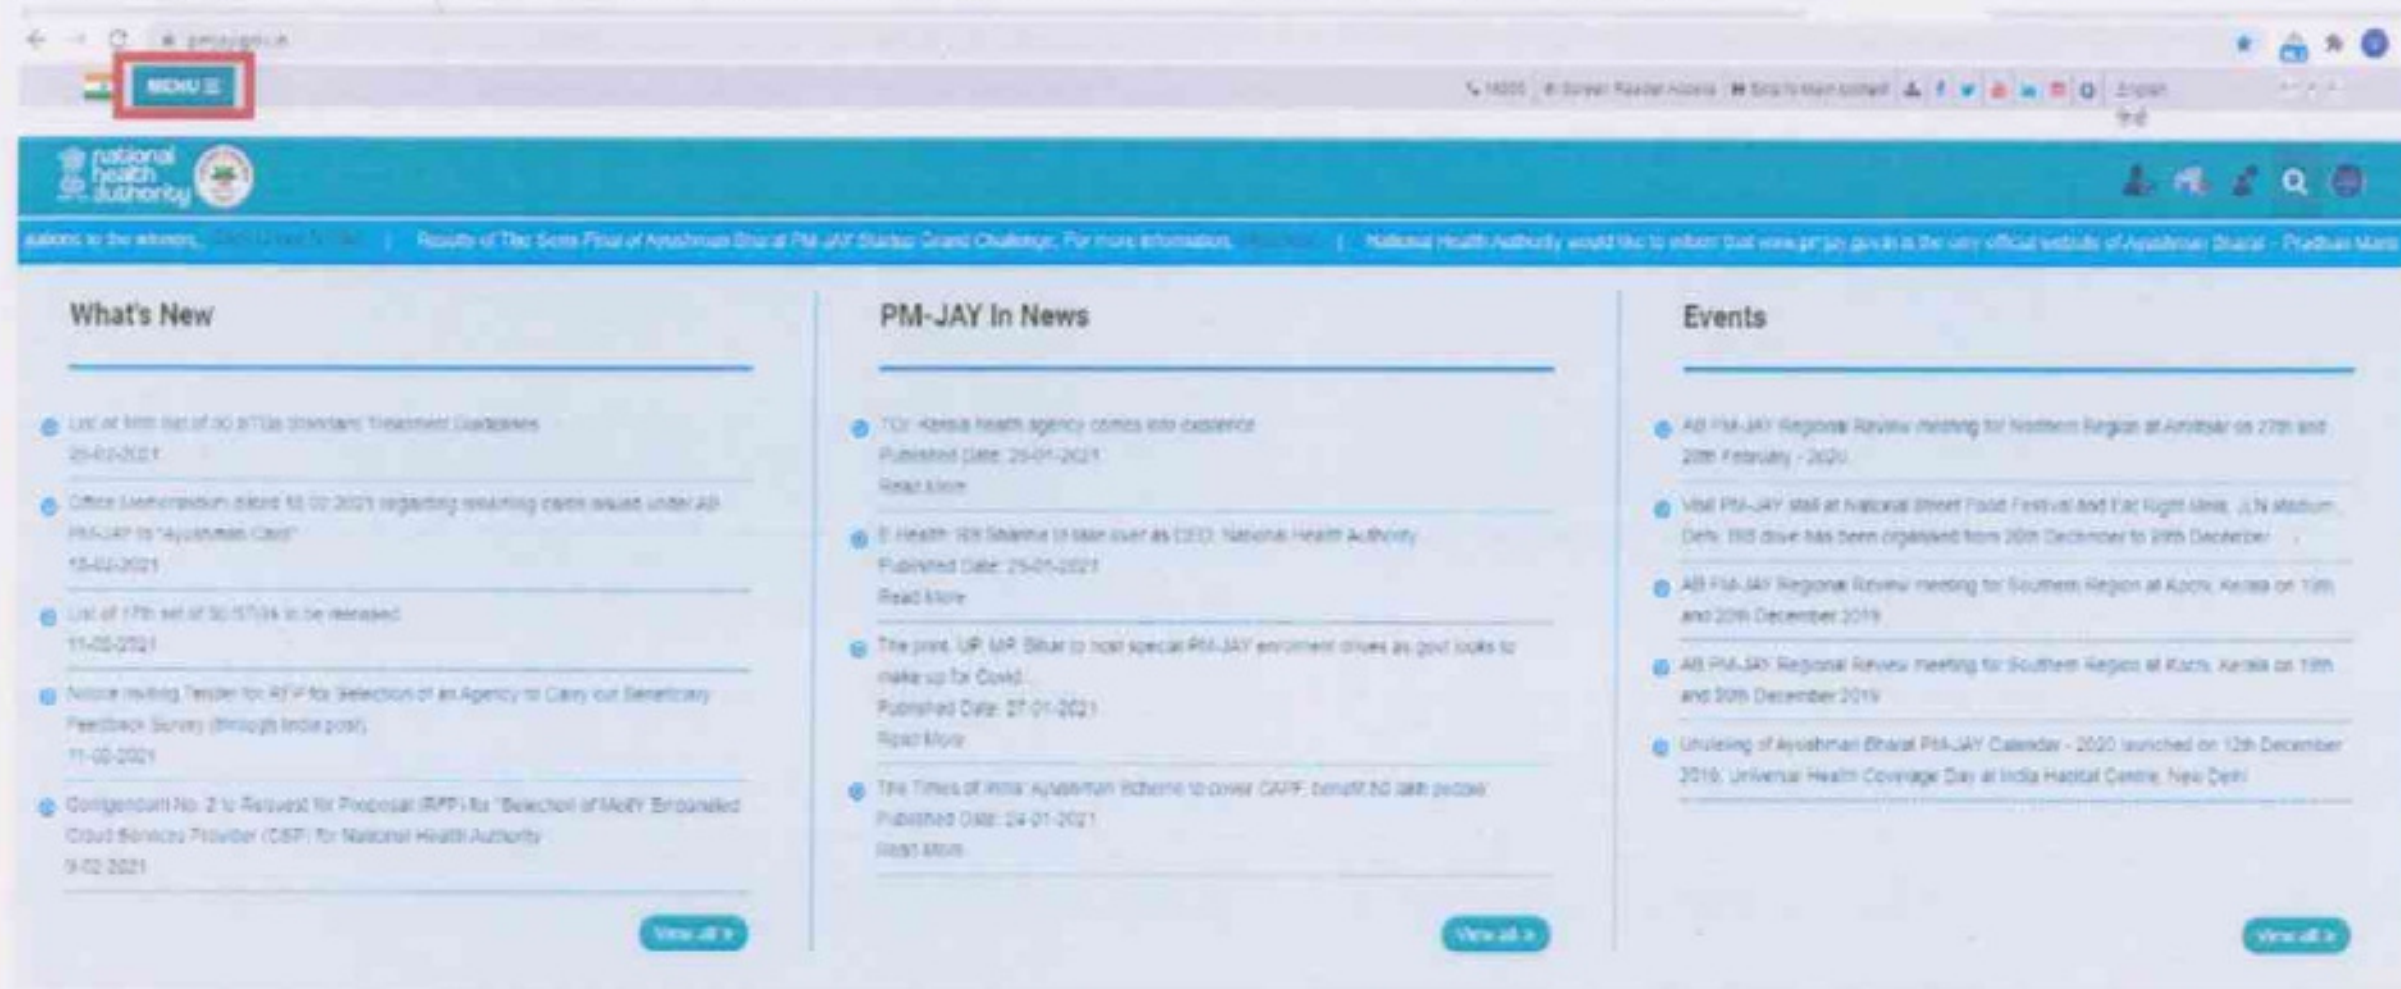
pmjay.gov.in

MENU ☰

14555 Screen Reader Access Skip to main content English हिंदी

national health authority

ulations to the winners. | Results of The Semi Final of Ayushman Bharat PM-JAY Startup Grand Challenge. For more information, | National Health Authority would like to inform that www.pmjay.gov.in is the only official website of Ayushman Bharat - Pradhan Mant

What's New

List of 18th Set of 50 STGs Standard Treatment Guidelines
25-02-2021

Office Memorandum dated 18-02-2021 regarding renaming cards issued under AB PM-JAY to "Ayushman Card"
18-02-2021

List of 17th set of 50 STGs to be released
11-02-2021

Notice inviting Tender for RFP for Selection of an Agency to Carry out Beneficiary Feedback Survey (through India post)
11-02-2021

Corrigendum No. 2 to Request for Proposal (RFP) for "Selection of MeitY Empanelled Cloud Services Provider (CSP) for National Health Authority
9-02-2021

View all

PM-JAY In News

TOI: Kerala health agency comes into existence
Published Date: 29-01-2021
Read More

E Health: RS Sharma to take over as CEO, National Health Authority
Published Date: 29-01-2021
Read More

The print: UP, MP, Bihar to host special PM-JAY enrolment drives as govt looks to make up for Covid
Published Date: 27-01-2021
Read More

The Times of India: Ayushman Scheme to cover CAPF, benefit 50 lakh people
Published Date: 24-01-2021
Read More

View all

Events

AB PM-JAY Regional Review meeting for Northern Region at Amritsar on 27th and 28th February - 2020

Visit PM-JAY stall at National Street Food Festival and Fat Night Mela, JLN stadium, Delhi. This drive has been organised from 20th December to 29th December

AB PM-JAY Regional Review meeting for Southern Region at Kochi, Kerala on 19th and 20th December 2019

AB PM-JAY Regional Review meeting for Southern Region at Kochi, Kerala on 19th and 20th December 2019

Unveiling of Ayushman Bharat PM-JAY Calendar - 2020 launched on 12th December 2019, Universal Health Coverage Day at India Habitat Centre, New Delhi

View all